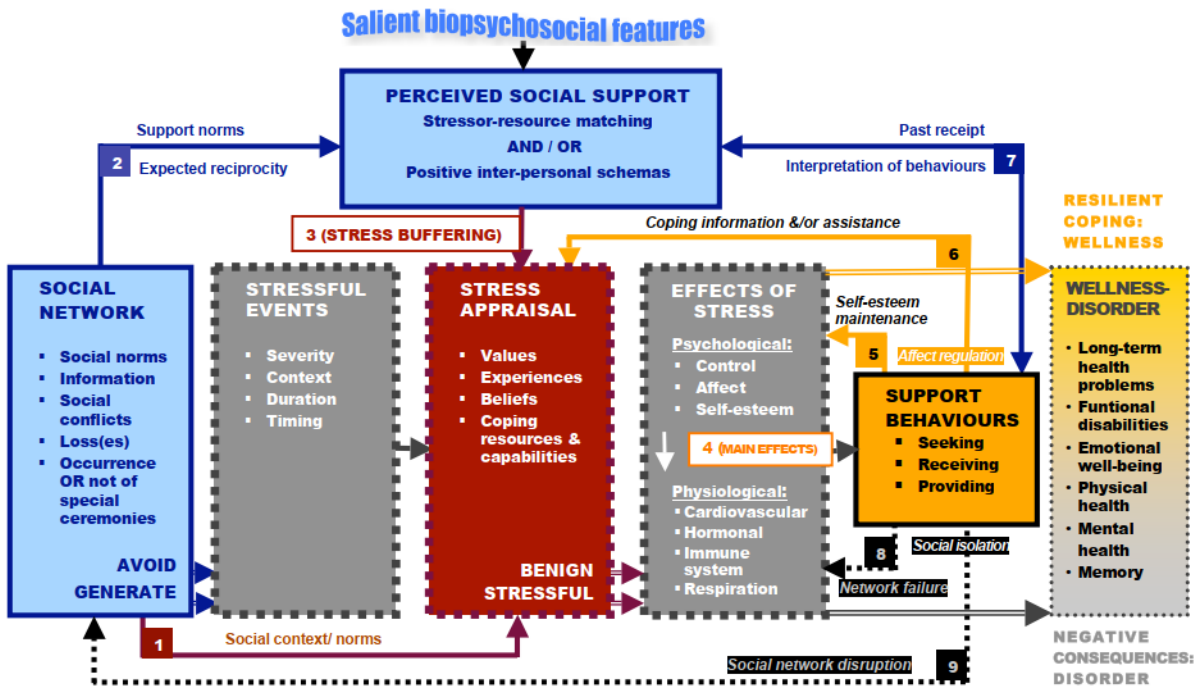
Salient biopsychosocial features

PERCEIVED SOCIAL SUPPORT
Stressor-resource matching
AND / OR
Positive inter-personal schemas

Support norms
2 Expected reciprocity

Past receipt
Interpretation of behaviours 7

3 (STRESS BUFFERING)

Coping information &/or assistance

RESILIENT COPING: WELLNESS

6

SOCIAL NETWORK
- Social norms
- Information
- Social conflicts
- Loss(es)
- Occurrence OR not of special ceremonies

AVOID
GENERATE

STRESSFUL EVENTS
- Severity
- Context
- Duration
- Timing

STRESS APPRAISAL
- Values
- Experiences
- Beliefs
- Coping resources & capabilities

BENIGN
STRESSFUL

EFFECTS OF STRESS
Psychological:
- Control
- Affect
- Self-esteem

Physiological:
- Cardiovascular
- Hormonal
- Immune system
- Respiration

Self-esteem maintenance

5 Affect regulation

4 (MAIN EFFECTS)

SUPPORT BEHAVIOURS
- Seeking
- Receiving
- Providing

8 Social isolation

Network failure

WELLNESS-DISORDER
- Long-term health problems
- Funtional disabilities
- Emotional well-being
- Physical health
- Mental health
- Memory

1 Social context/ norms

Social network disruption 9

NEGATIVE CONSEQUENCES: DISORDER